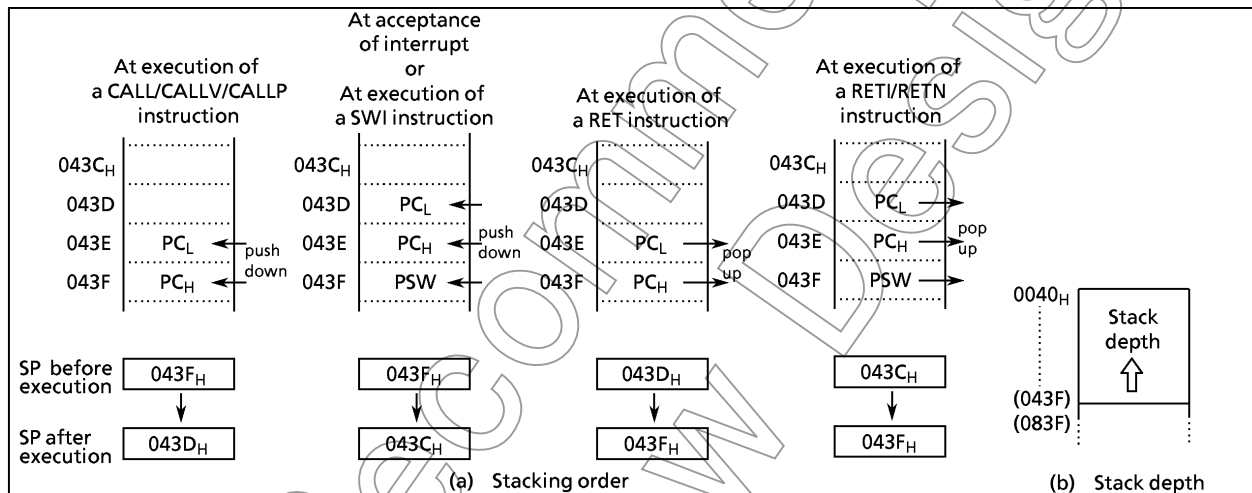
At execution of a CALL/CALLV/CALLP instruction

$043C_H$
043D
043E $PC_L$ push down
043F $PC_H$

At acceptance of interrupt or At execution of a SWI instruction

$043C_H$
043D $PC_L$
043E $PC_H$ push down
043F PSW

At execution of a RET instruction

$043C_H$
043D
043E $PC_L$ pop up
043F $PC_H$

At execution of a RETI/RETN instruction

$043C_H$
043D $PC_L$
043E $PC_H$ pop up
043F PSW

SP before execution $043F_H$ $043F_H$ $043D_H$ $043C_H$

SP after execution $043D_H$ $043C_H$ $043F_H$ $043F_H$

(a) Stacking order

$0040_H$
Stack depth
(043F)
(083F)

(b) Stack depth